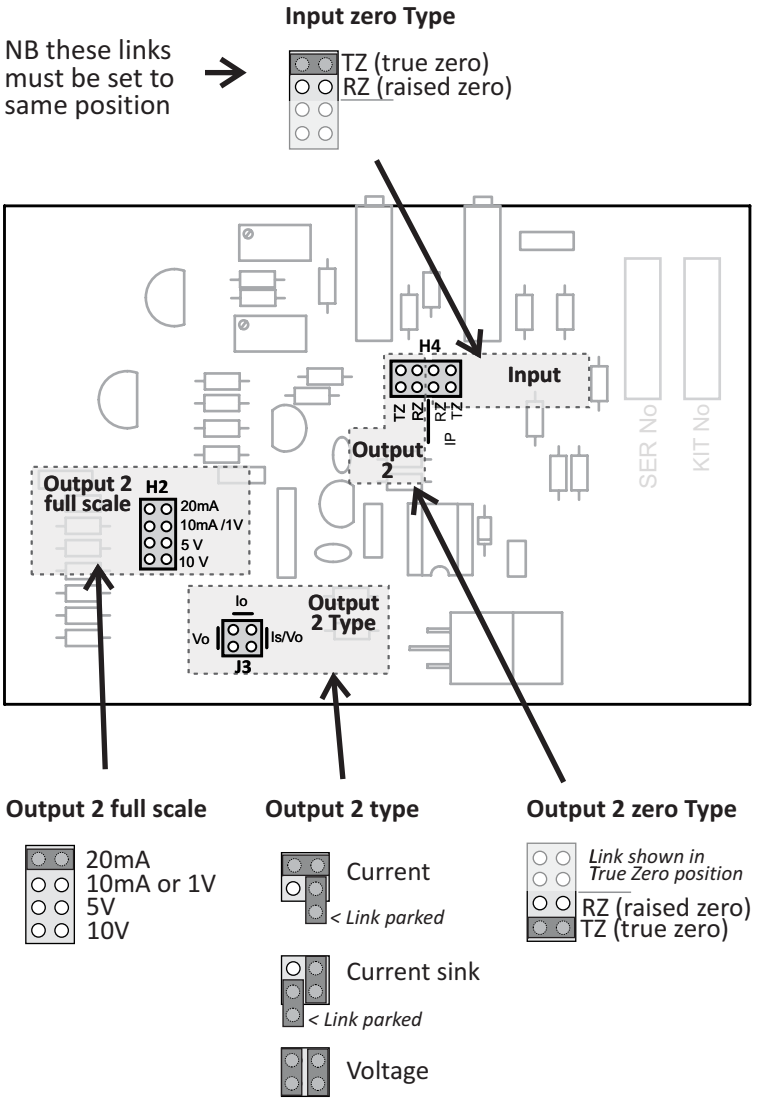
Input zero Type

NB these links must be set to same position

TZ (true zero)
RZ (raised zero)

H4
Input
TZ RZ RZ TZ
IP

SER No
KIT No

Output 2

Output 2 full scale
H2
20mA
10mA /1V
5 V
10 V

Io
Vo
Is/Vo
J3
Output 2 Type

Output 2 full scale

20mA
10mA or 1V
5V
10V

Output 2 type

Current
< Link parked

Current sink
< Link parked

Voltage

Output 2 zero Type

Link shown in True Zero position
RZ (raised zero)
TZ (true zero)